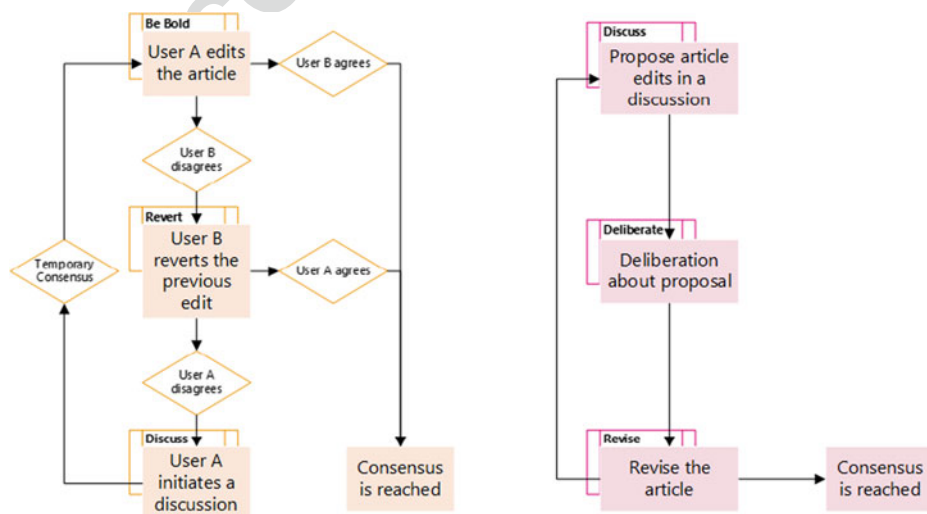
Be Bold
User A edits the article

User B agrees

User B disagrees

Revert
User B reverts the previous edit

User A agrees

Temporary Consensus

User A disagrees

Discuss
User A initiates a discussion

Consensus is reached

Discuss
Propose article edits in a discussion

Deliberate
Deliberation about proposal

Revise
Revise the article

Consensus is reached